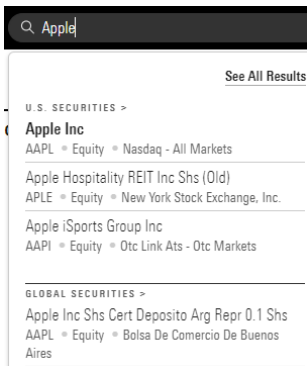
Apple

See All Results

U.S. SECURITIES >

Apple Inc
AAPL • Equity • Nasdaq - All Markets

Apple Hospitality REIT Inc Shs (Old)
APLE • Equity • New York Stock Exchange, Inc.

Apple iSports Group Inc
AAPI • Equity • Otc Link Ats - Otc Markets

GLOBAL SECURITIES >

Apple Inc Shs Cert Deposito Arg Repr 0.1 Shs
AAPL • Equity • Bolsa De Comercio De Buenos Aires